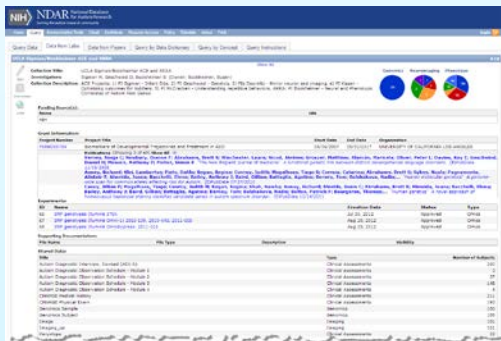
NDAR

Query Data | Data from Labs | Data from Papers | Query by Data Dictionary | Query by Concept | Query Instructions

Collection Title
Investigators
Collection Description

Funding Source(s)
Name | URL
NIH

Grant Information
Project Number | Project Title | Start Date | End Date | Organization
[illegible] | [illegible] | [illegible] | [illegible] | UNIVERSITY OF CALIFORNIA LOS ANGELES

Experiments
ID | Name | Creation Date | Status | Type
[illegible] | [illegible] | Jul 20, 2012 | Approved | Omics
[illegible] | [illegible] | Aug 23, 2012 | Approved | Omics
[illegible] | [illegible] | Aug 23, 2012 | Approved | Omics

Supporting Documentation
File Name | File Type | Description | Visibility

Shared Data
Title | Type | Number of Subjects
Autism Diagnostic Interview, Revised (ADI-R) | Clinical Assessments | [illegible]
Autism Diagnostic Observation Schedule - Module 1 | Clinical Assessments | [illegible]
Autism Diagnostic Observation Schedule - Module 2 | Clinical Assessments | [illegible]
Autism Diagnostic Observation Schedule - Module 3 | Clinical Assessments | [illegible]
Autism Diagnostic Observation Schedule - Module 4 | Clinical Assessments | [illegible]
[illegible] | Clinical Assessments | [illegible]
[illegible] | Clinical Assessments | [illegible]
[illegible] | Genomics | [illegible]
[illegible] | Genomics | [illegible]
Omics | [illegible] | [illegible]
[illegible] | Imaging | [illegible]
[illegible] | Imaging | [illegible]